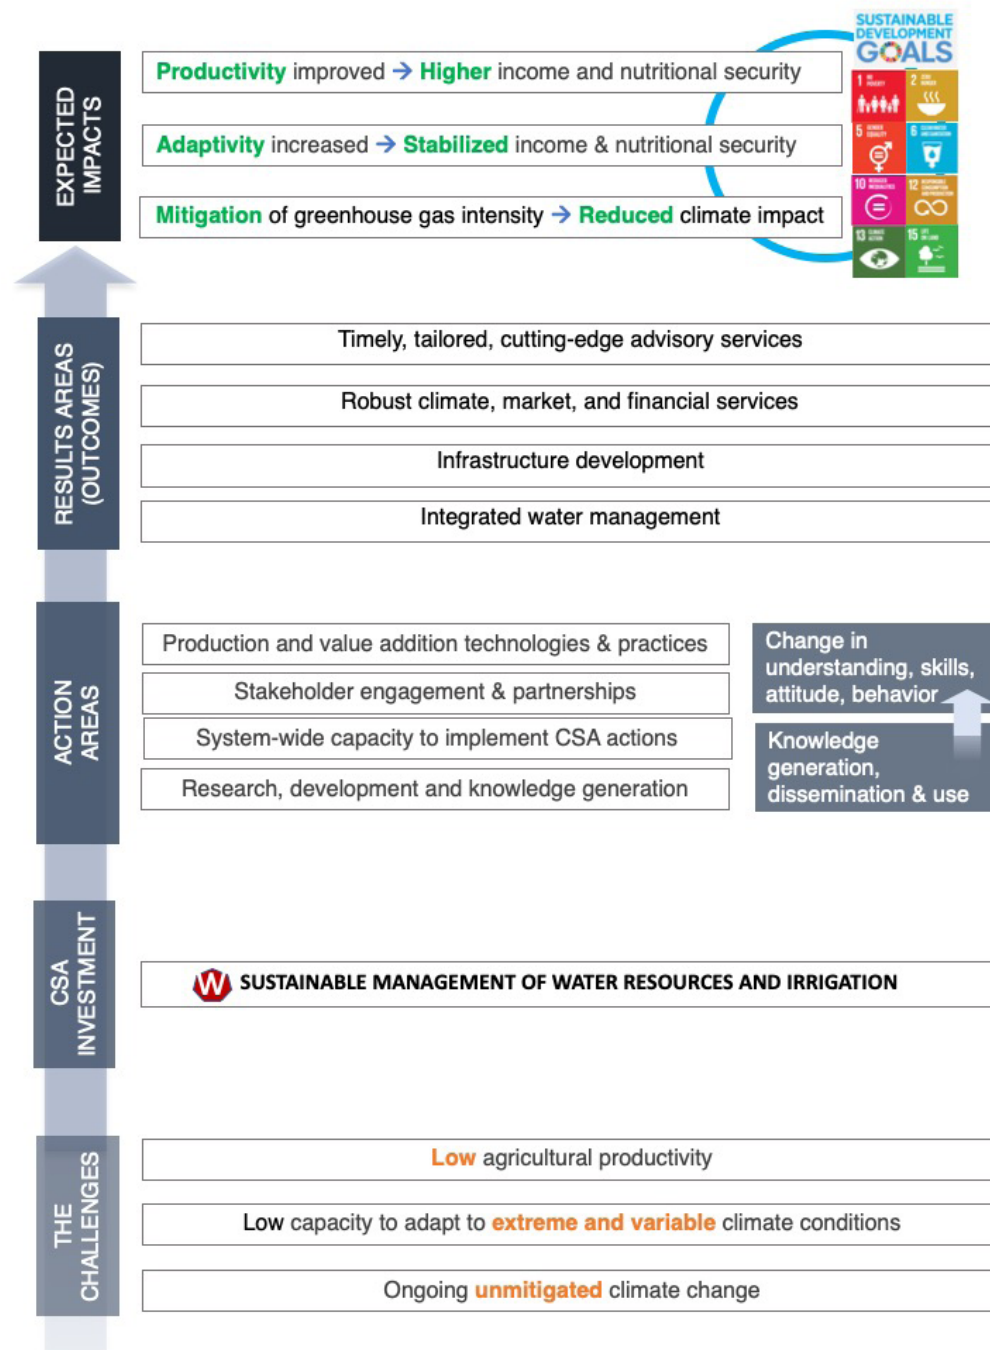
EXPECTED IMPACTS

Productivity improved → Higher income and nutritional security

Adaptivity increased → Stabilized income & nutritional security

Mitigation of greenhouse gas intensity → Reduced climate impact

SUSTAINABLE DEVELOPMENT GOALS

1 2 5 6 10 12 13 15

RESULTS AREAS (OUTCOMES)

Timely, tailored, cutting-edge advisory services

Robust climate, market, and financial services

Infrastructure development

Integrated water management

ACTION AREAS

Production and value addition technologies & practices

Stakeholder engagement & partnerships

System-wide capacity to implement CSA actions

Research, development and knowledge generation

Change in understanding, skills, attitude, behavior

Knowledge generation, dissemination & use

CSA INVESTMENT

W SUSTAINABLE MANAGEMENT OF WATER RESOURCES AND IRRIGATION

THE CHALLENGES

Low agricultural productivity

Low capacity to adapt to extreme and variable climate conditions

Ongoing unmitigated climate change